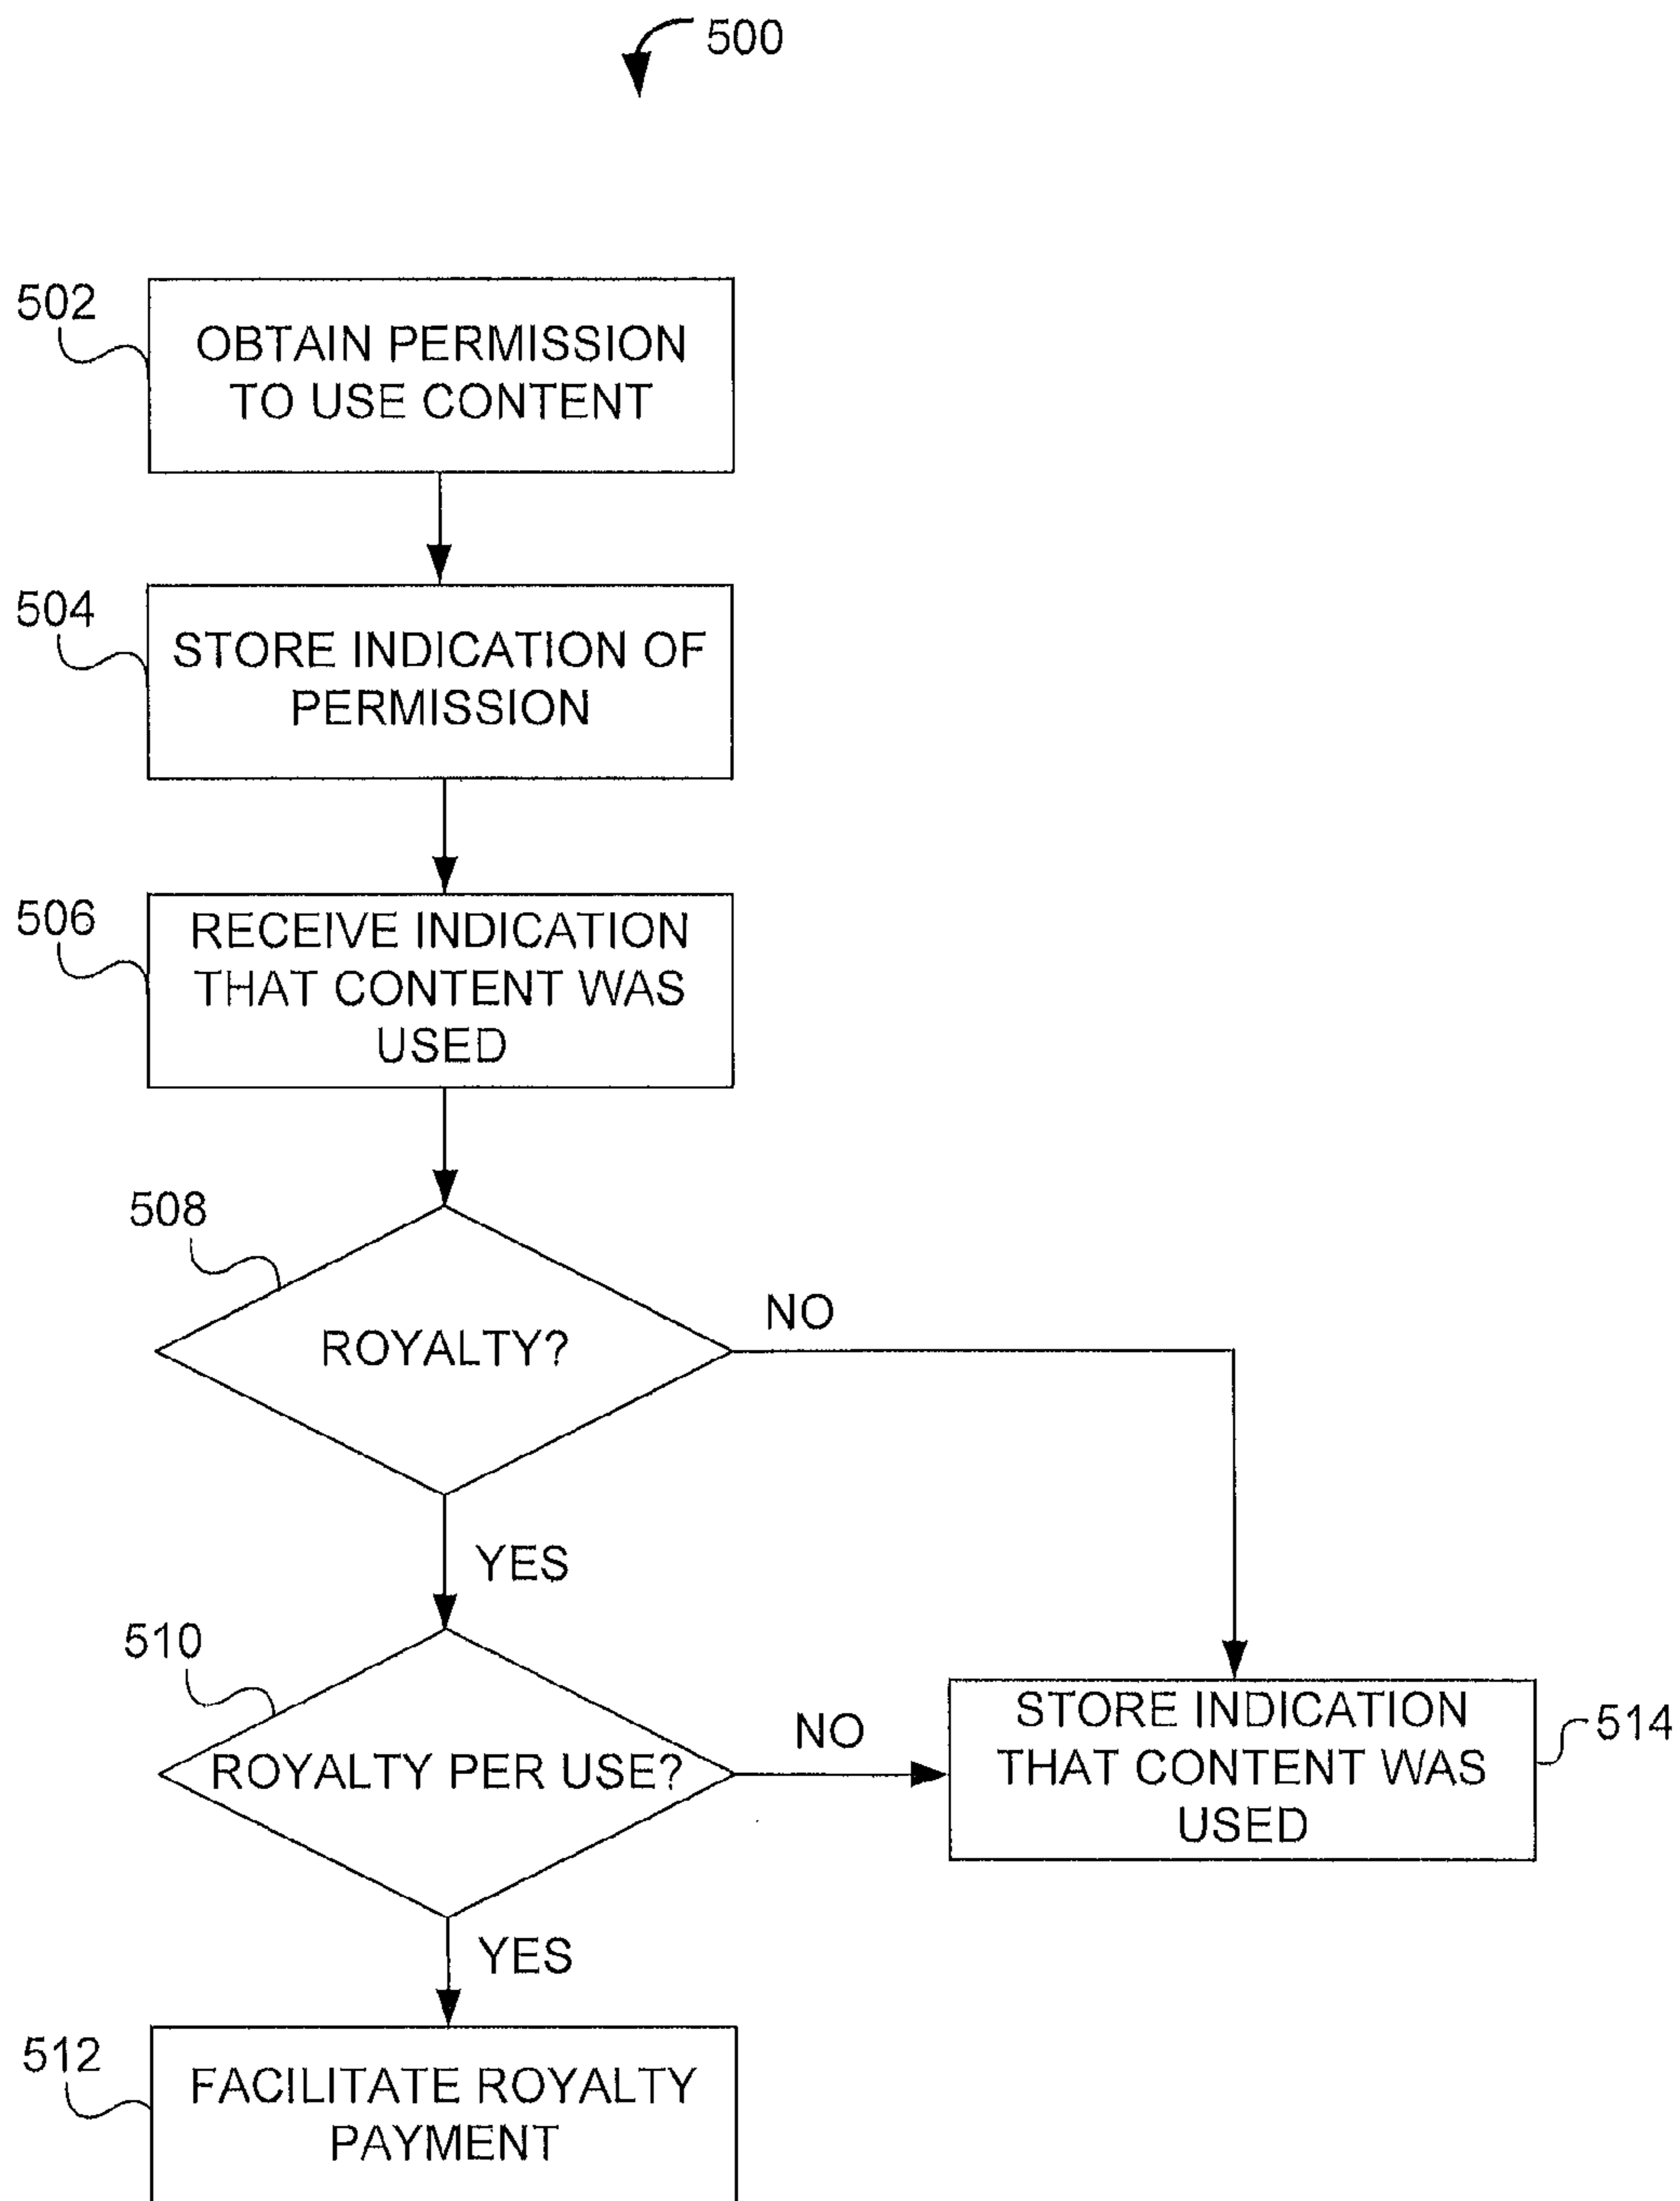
500

502
OBTAIN PERMISSION TO USE CONTENT

504
STORE INDICATION OF PERMISSION

506
RECEIVE INDICATION THAT CONTENT WAS USED

508
ROYALTY?

NO

YES

510
ROYALTY PER USE?

NO

STORE INDICATION THAT CONTENT WAS USED
514

YES

512
FACILITATE ROYALTY PAYMENT